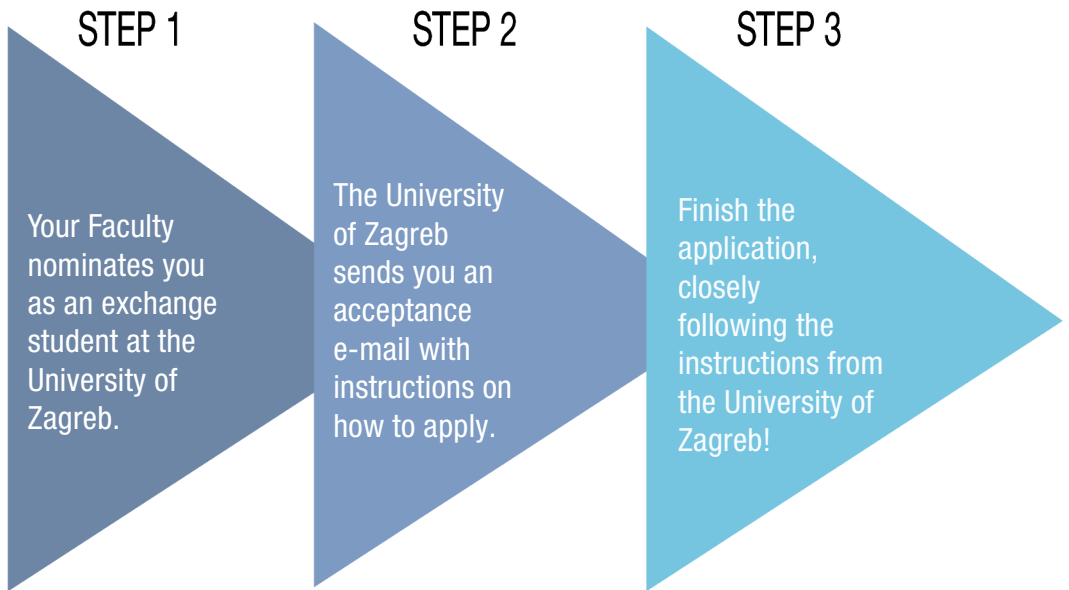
STEP 1

Your Faculty nominates you as an exchange student at the University of Zagreb.

STEP 2

The University of Zagreb sends you an acceptance e-mail with instructions on how to apply.

STEP 3

Finish the application, closely following the instructions from the University of Zagreb!